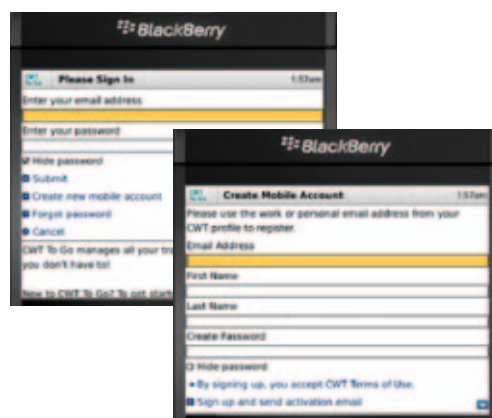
BlackBerry

Please Sign In
1:53am
Enter your email address
Enter your password
Hide password
Submit
Create new mobile account
Forgot password
Cancel
CWT To Go manages all your tr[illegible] you don't have to!
New to CWT To Go? To get start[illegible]

BlackBerry

Create Mobile Account
1:57pm
Please use the work or personal email address from your CWT profile to register.
Email Address
First Name
Last Name
Create Password
Hide password
By signing up, you accept CWT Terms of Use.
Sign up and send activation email